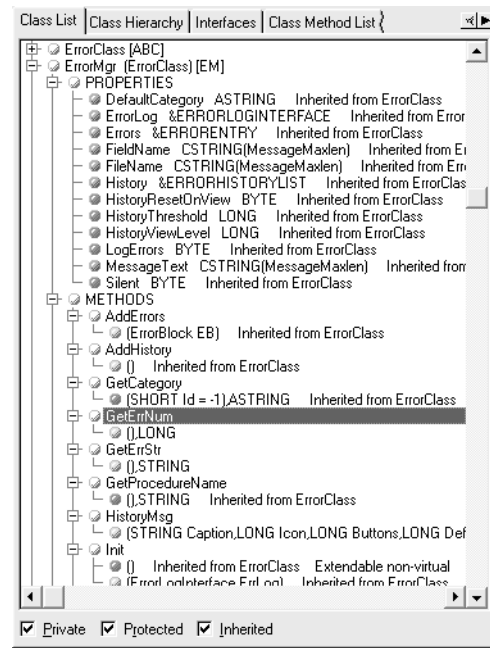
Class List | Class Hierarchy | Interfaces | Class Method List

ErrorClass [ABC]
ErrorMgr (ErrorClass) [EM]
PROPERTIES
DefaultCategory ASTRING Inherited from ErrorClass
ErrorLog &ERRORLOGINTERFACE Inherited from Error
Errors &ERRORENTRY Inherited from ErrorClass
FieldName CSTRING(MessageMaxlen) Inherited from Er
FileName CSTRING(MessageMaxlen) Inherited from Err
History &ERRORHISTORYLIST Inherited from ErrorClas
HistoryResetOnView BYTE Inherited from ErrorClass
HistoryThreshold LONG Inherited from ErrorClass
HistoryViewLevel LONG Inherited from ErrorClass
LogErrors BYTE Inherited from ErrorClass
MessageText CSTRING(MessageMaxlen) Inherited from
Silent BYTE Inherited from ErrorClass
METHODS
AddErrors
(ErrorBlock EB) Inherited from ErrorClass
AddHistory
() Inherited from ErrorClass
GetCategory
(SHORT Id = -1),ASTRING Inherited from ErrorClass
GetErrNum
(),LONG
GetErrStr
(),STRING
GetProcedureName
(),STRING Inherited from ErrorClass
HistoryMsg
(STRING Caption,LONG Icon,LONG Buttons,LONG Def
Init
() Inherited from ErrorClass Extendable non-virtual
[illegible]

Private Protected Inherited